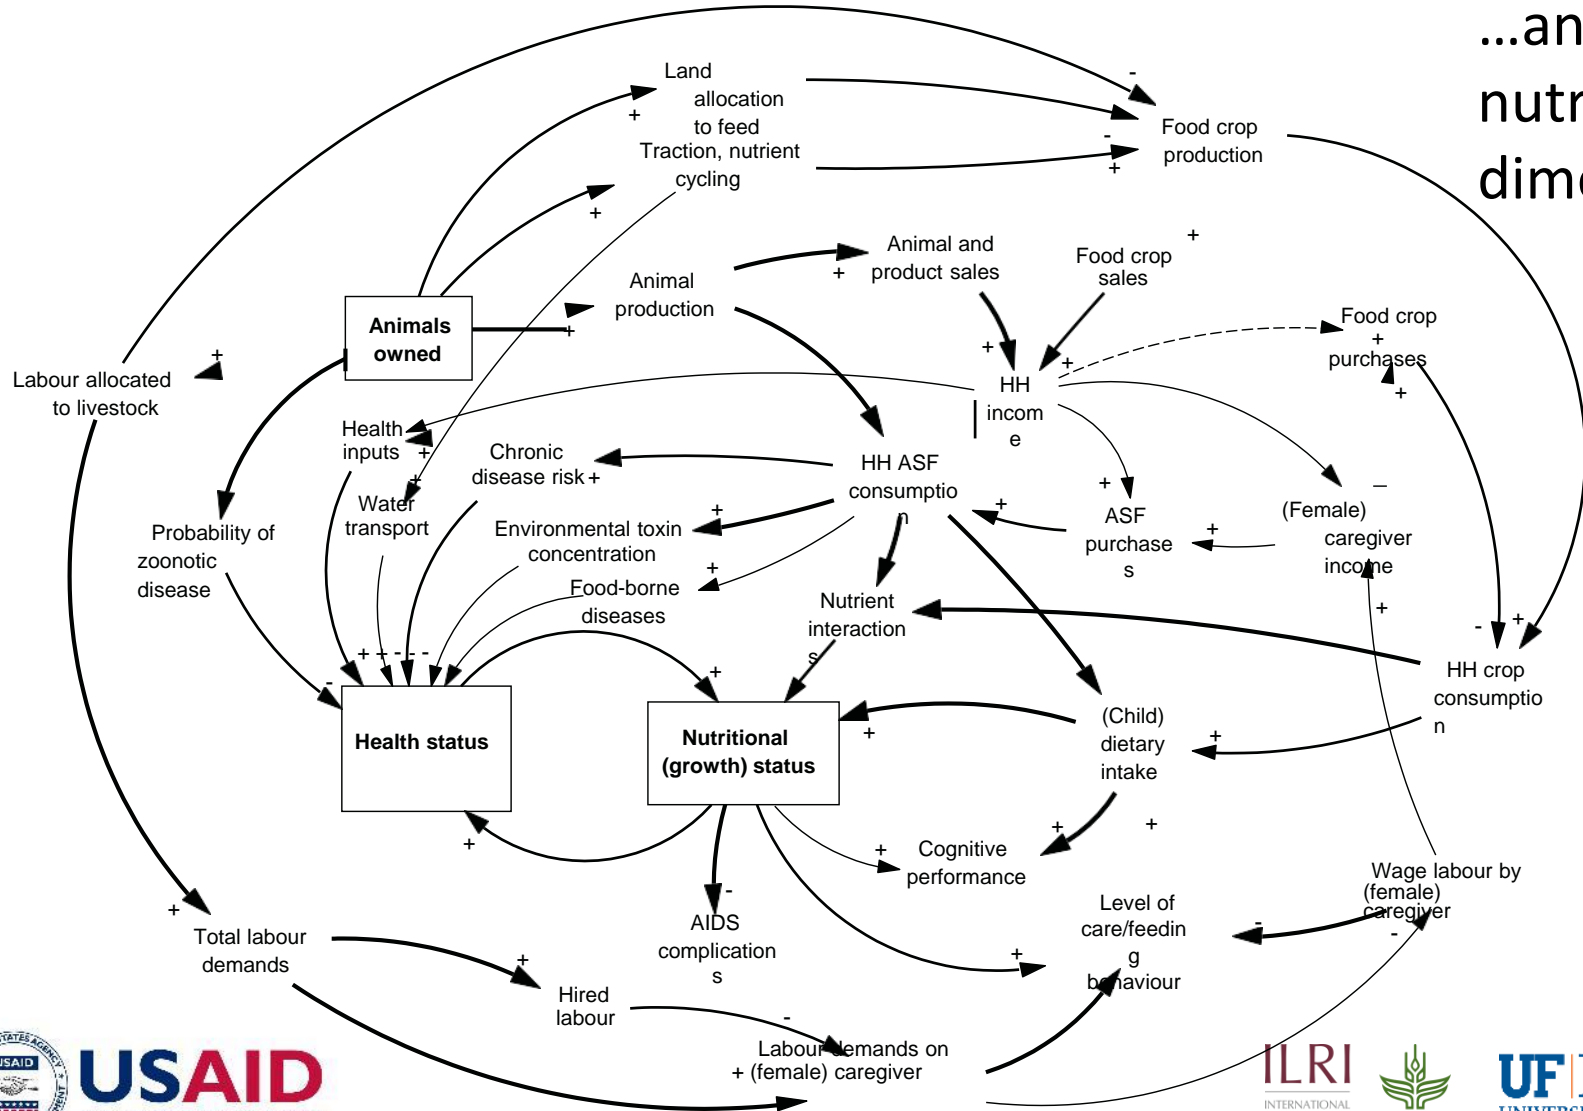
…an
nutr
dim

Land allocation to feed

Food crop production

Traction, nutrient cycling

Animal and product sales

Food crop sales

Animal production

Animals owned

Food crop purchases

Labour allocated to livestock

HH income

Health inputs

Chronic disease risk

HH ASF consumption

Water transport

ASF purchases

(Female) caregiver income

Probability of zoonotic disease

Environmental toxin concentration

Food-borne diseases

Nutrient interactions

HH crop consumption

Health status

Nutritional (growth) status

(Child) dietary intake

Cognitive performance

Wage labour by (female) caregiver

Level of care/feeding behaviour

AIDS complications

Total labour demands

Hired labour

Labour demands on (female) caregiver

USAID

ILRI
INTERNATIONAL

UF
UNIVERSI